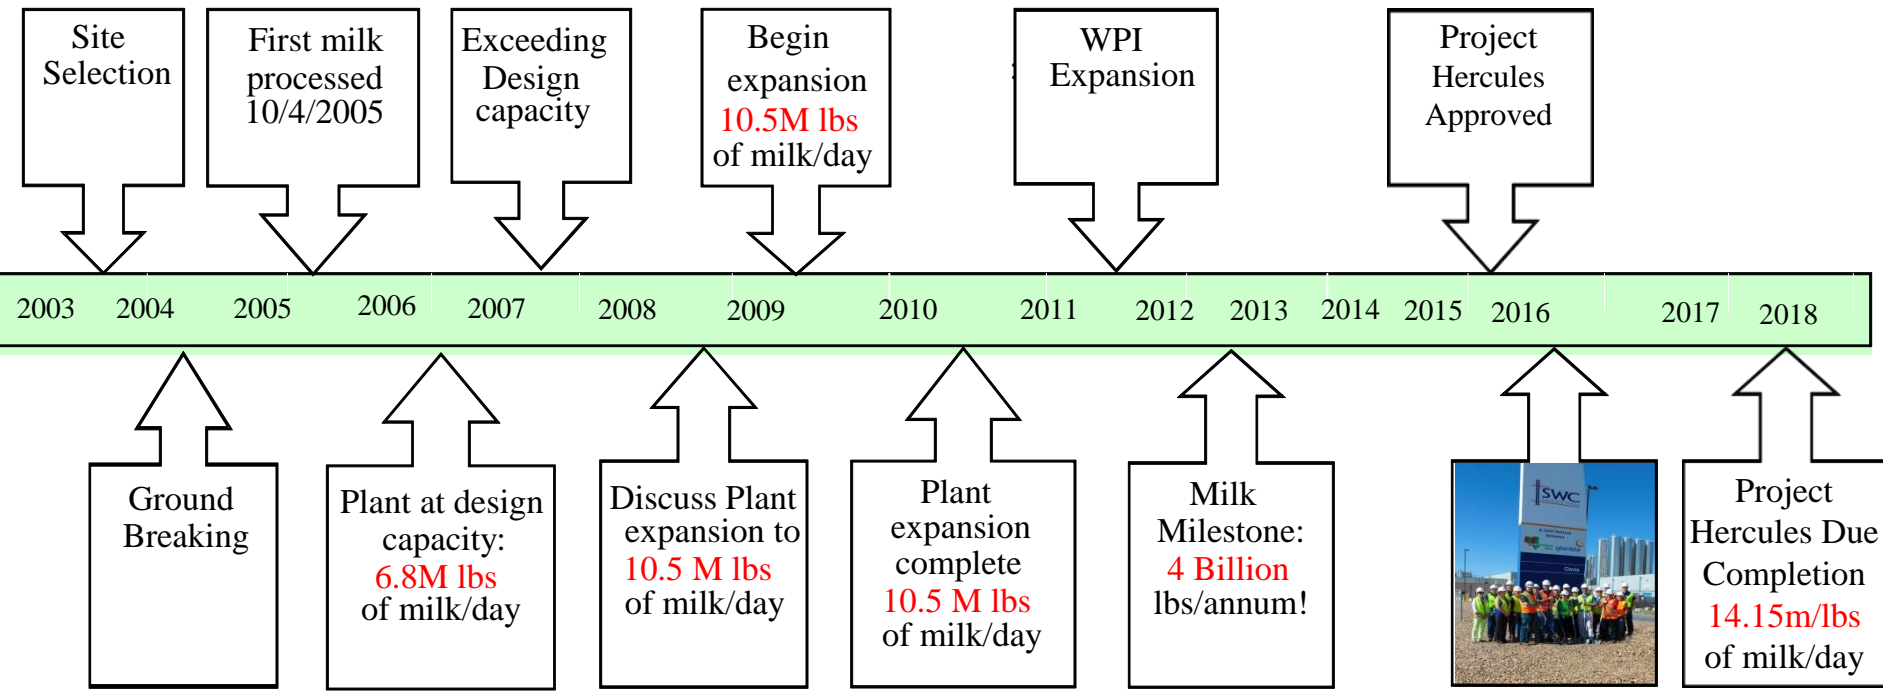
Site Selection

First milk processed 10/4/2005

Exceeding Design capacity

Begin expansion 10.5M lbs of milk/day

WPI Expansion

Project Hercules Approved

2003 2004 2005 2006 2007 2008 2009 2010 2011 2012 2013 2014 2015 2016 2017 2018

Ground Breaking

Plant at design capacity: 6.8M lbs of milk/day

Discuss Plant expansion to 10.5 M lbs of milk/day

Plant expansion complete 10.5 M lbs of milk/day

Milk Milestone: 4 Billion lbs/annum!

SWC

Project Hercules Due Completion 14.15m/lbs of milk/day